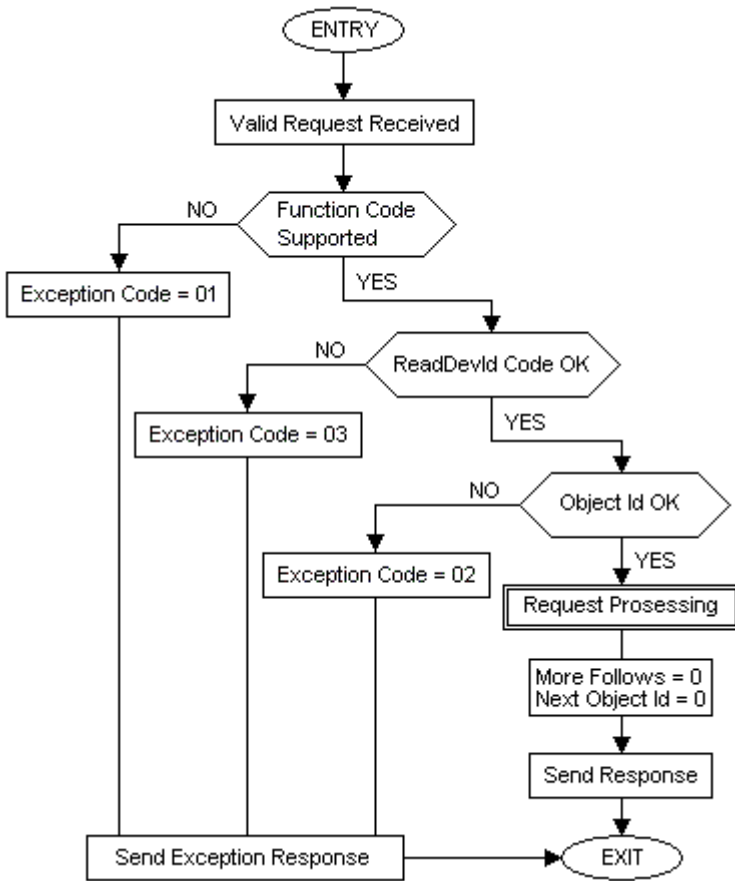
ENTRY

Valid Request Received

NO

Function Code Supported

Exception Code = 01

YES

NO

ReadDevId Code OK

Exception Code = 03

YES

NO

Object Id OK

Exception Code = 02

YES

Request Prosessing

More Follows = 0
Next Object Id = 0

Send Response

Send Exception Response

EXIT